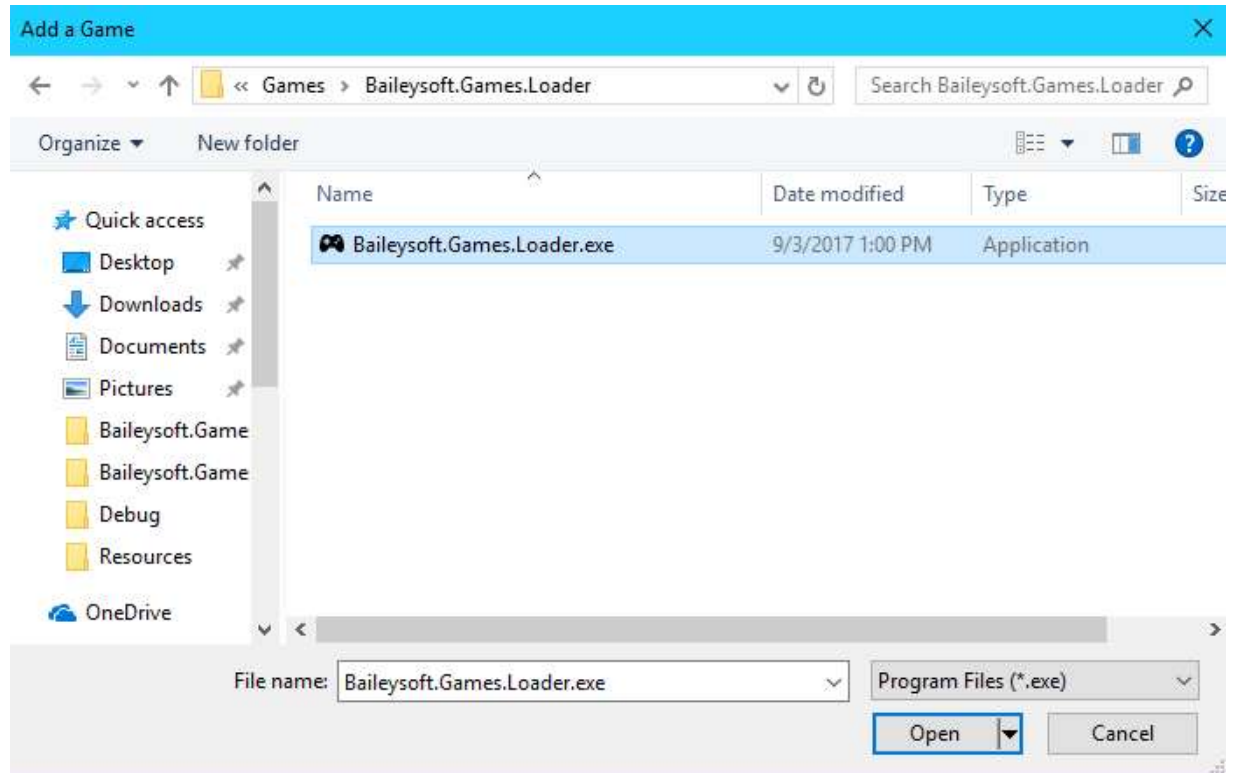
Add a Game

« Games › Baileysoft.Games.Loader

Search Baileysoft.Games.Loader

Organize ▾ New folder

Quick access
Desktop
Downloads
Documents
Pictures
Baileysoft.Game
Baileysoft.Game
Debug
Resources
OneDrive

| Name | Date modified | Type | Size |
|---|---|---|---|
| Baileysoft.Games.Loader.exe | 9/3/2017 1:00 PM | Application | |

File name: Baileysoft.Games.Loader.exe

Program Files (*.exe)

Open

Cancel